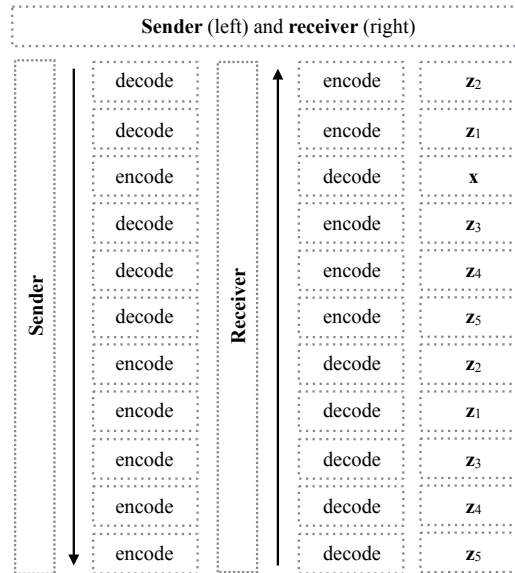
**Sender** (left) and **receiver** (right)

Sender

Receiver

| | | |
|---|---|---|
| decode | encode | $\mathbf{z}_2$ |
| decode | encode | $\mathbf{z}_1$ |
| encode | decode | $\mathbf{x}$ |
| decode | encode | $\mathbf{z}_3$ |
| decode | encode | $\mathbf{z}_4$ |
| decode | encode | $\mathbf{z}_5$ |
| encode | encode | $\mathbf{z}_2$ |
| encode | decode | $\mathbf{z}_1$ |
| encode | decode | $\mathbf{z}_3$ |
| encode | decode | $\mathbf{z}_4$ |
| encode | decode | $\mathbf{z}_5$ |